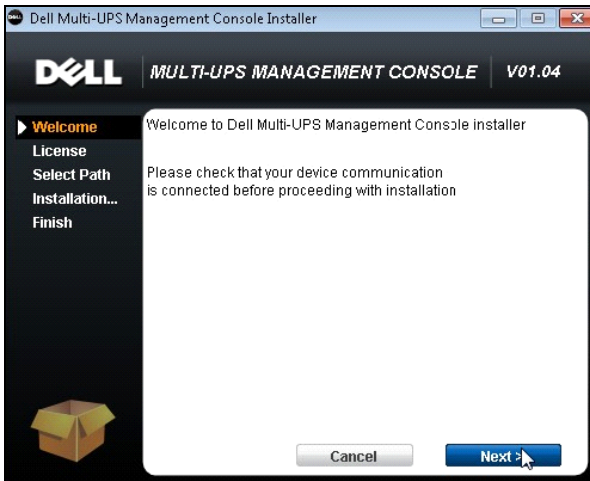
Dell Multi-UPS Management Console Installer

DELL MULTI-UPS MANAGEMENT CONSOLE V01.04

Welcome
License
Select Path
Installation...
Finish

Welcome to Dell Multi-UPS Management Console installer

Please check that your device communication is connected before proceeding with installation

Cancel
Next >